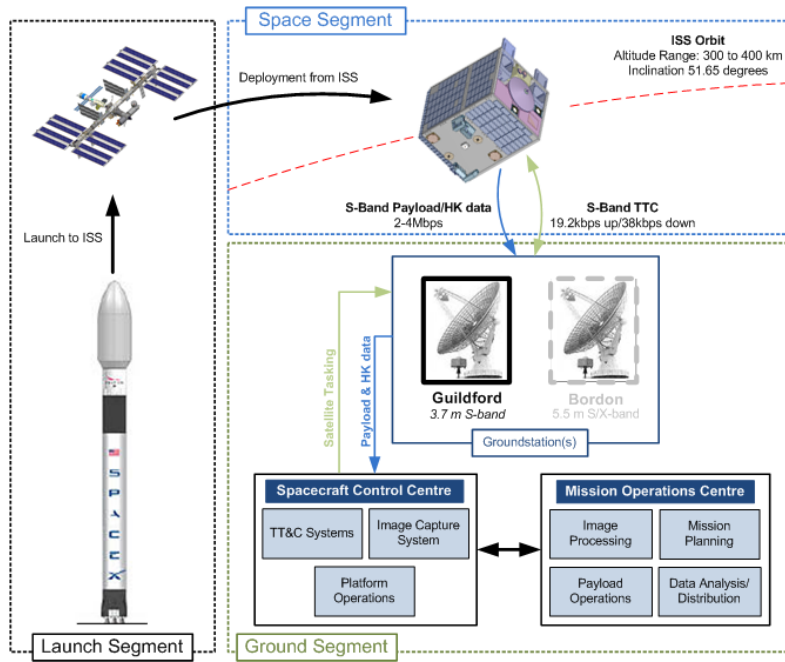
Space Segment

ISS Orbit
Altitude Range: 300 to 400 km
Inclination 51.65 degrees

Deployment from ISS

Launch to ISS

S-Band Payload/HK data
2-4Mbps

S-Band TTC
19.2kbps up/38kbps down

Satellite Tasking

Payload & HK data

Guildford
3.7 m S-band

Bordon
5.5 m S/X-band

Groundstation(s)

Spacecraft Control Centre

TT&C Systems

Image Capture System

Platform Operations

Mission Operations Centre

Image Processing

Mission Planning

Payload Operations

Data Analysis/ Distribution

SPACEX

Launch Segment

Ground Segment